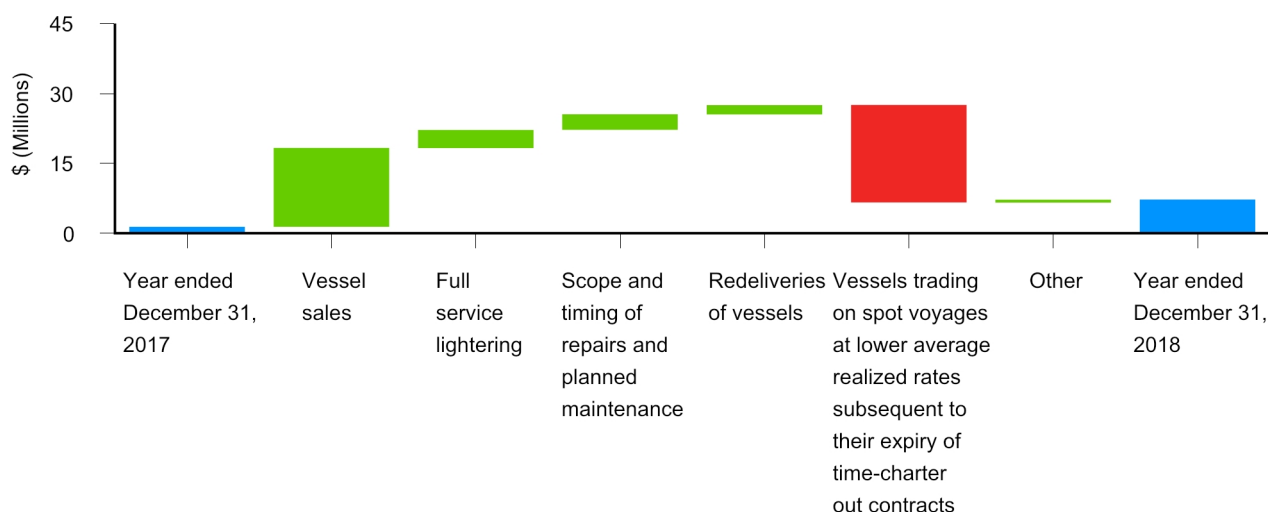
45
30
15
0
$ (Millions)

Year ended December 31, 2017
Vessel sales
Full service lightering
Scope and timing of repairs and planned maintenance
Redeliveries of vessels
Vessels trading on spot voyages at lower average realized rates subsequent to their expiry of time-charter out contracts
Other
Year ended December 31, 2018